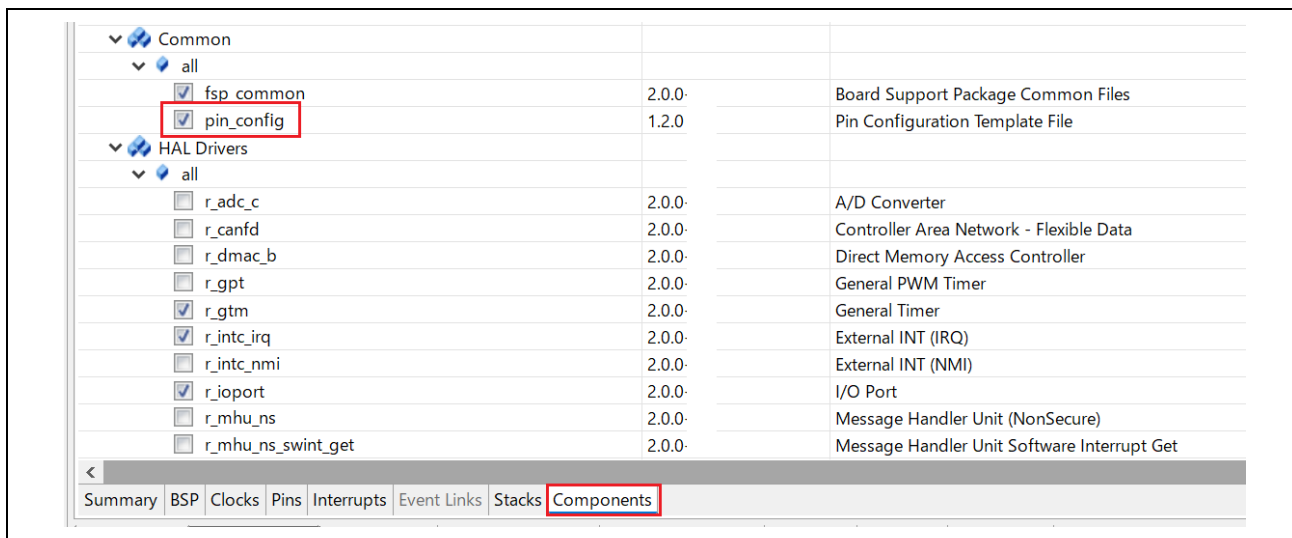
| | | |
|---|---|---|
| Common | | |
| all | | |
| fsp_common | 2.0.0· | Board Support Package Common Files |
| pin_config | 1.2.0 | Pin Configuration Template File |
| HAL Drivers | | |
| all | | |
| r_adc_c | 2.0.0· | A/D Converter |
| r_canfd | 2.0.0· | Controller Area Network - Flexible Data |
| r_dmac_b | 2.0.0· | Direct Memory Access Controller |
| r_gpt | 2.0.0· | General PWM Timer |
| r_gtm | 2.0.0· | General Timer |
| r_intc_irq | 2.0.0· | External INT (IRQ) |
| r_intc_nmi | 2.0.0· | External INT (NMI) |
| r_ioport | 2.0.0· | I/O Port |
| r_mhu_ns | 2.0.0· | Message Handler Unit (NonSecure) |
| r_mhu_ns_swint_get | 2.0.0· | Message Handler Unit Software Interrupt Get |

<

Summary BSP Clocks Pins Interrupts Event Links Stacks Components